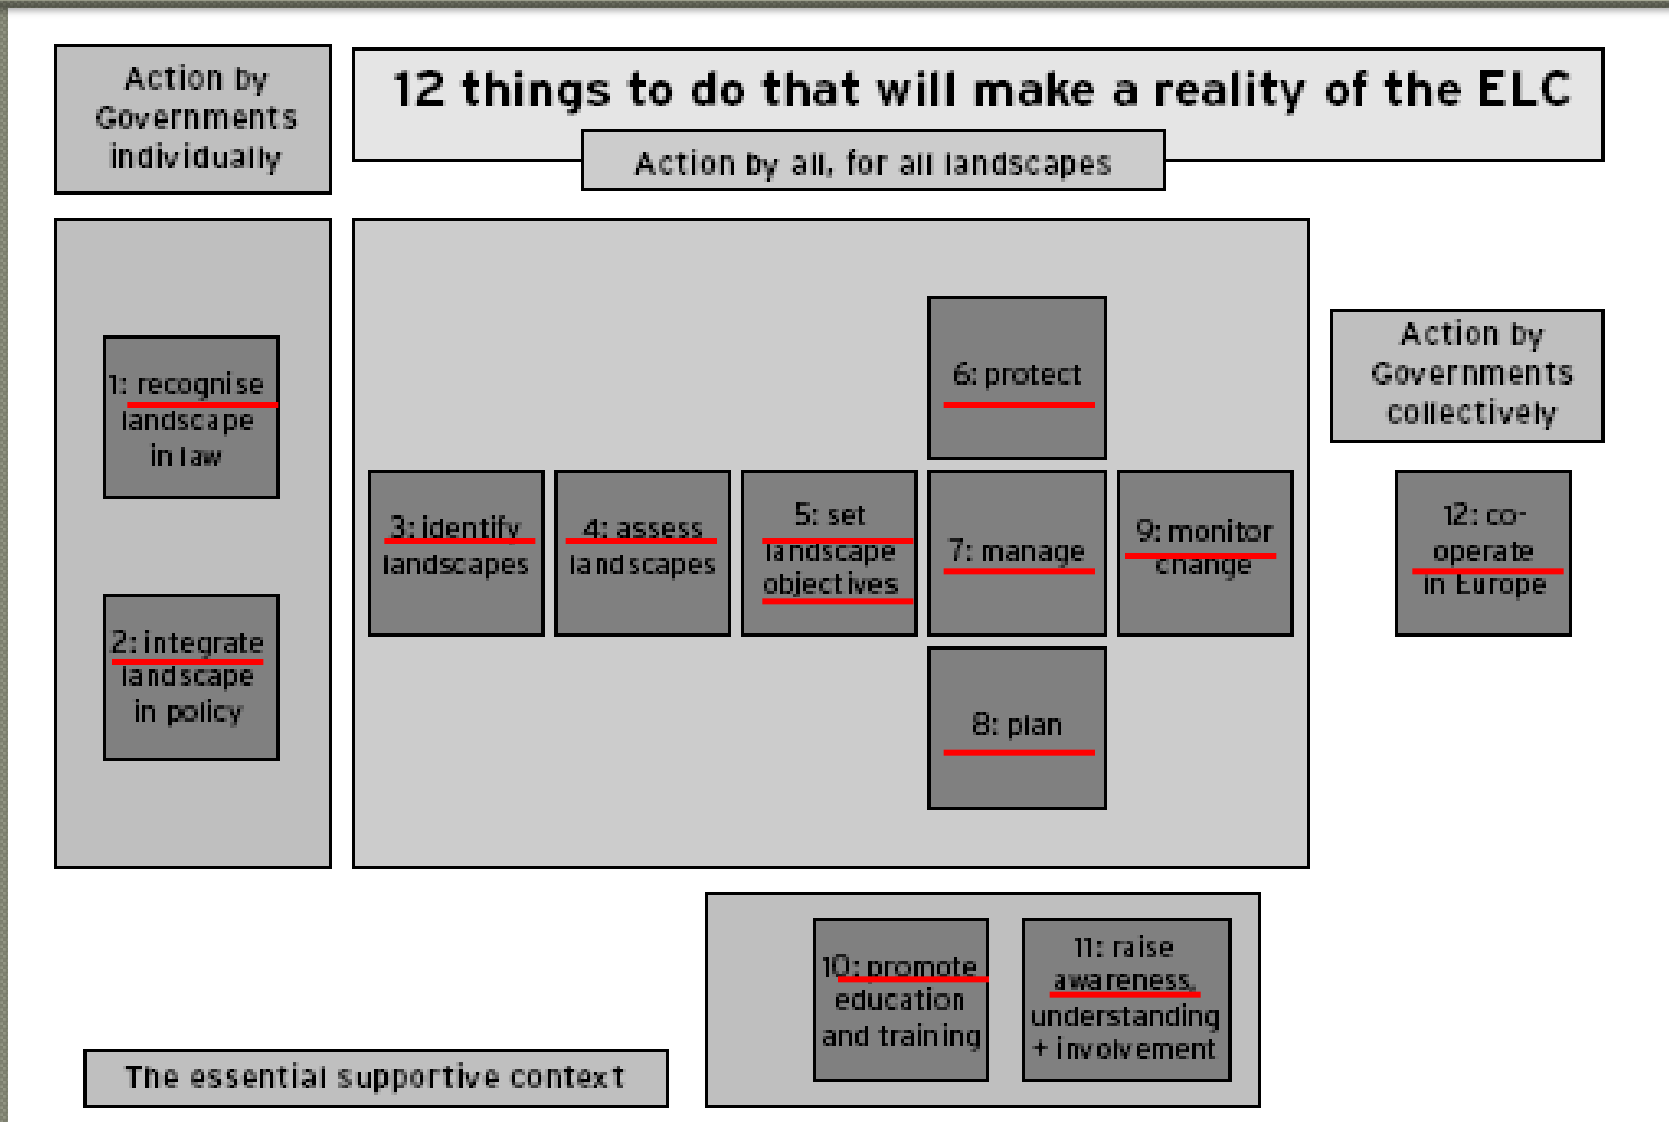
Action by Governments individually

12 things to do that will make a reality of the ELC

Action by all, for all landscapes

1: recognise landscape in law

2: integrate landscape in policy

6: protect

3: identify landscapes

4: assess landscapes

5: set landscape objectives

7: manage

9: monitor change

8: plan

Action by Governments collectively

12: co-operate in Europe

10: promote education and training

11: raise awareness, understanding + involvement

The essential supportive context